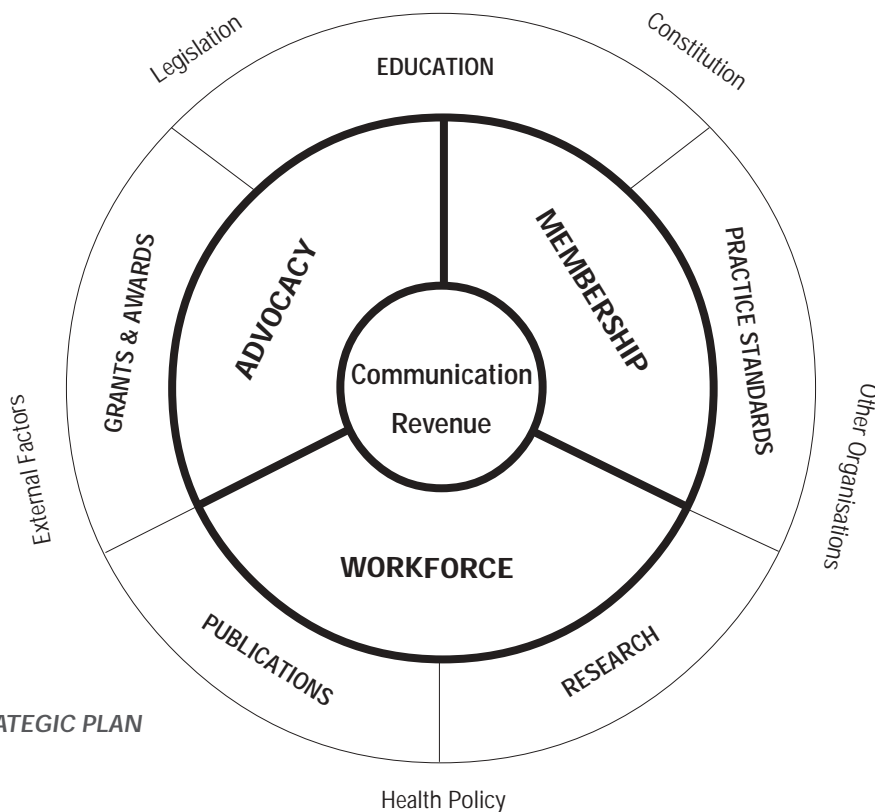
Legislation

EDUCATION

Constitution

GRANTS & AWARDS

ADVOCACY

MEMBERSHIP

PRACTICE STANDARDS

External Factors

Communication

Revenue

Other Organisations

WORKFORCE

PUBLICATIONS

RESEARCH

ATEGIC PLAN

Health Policy